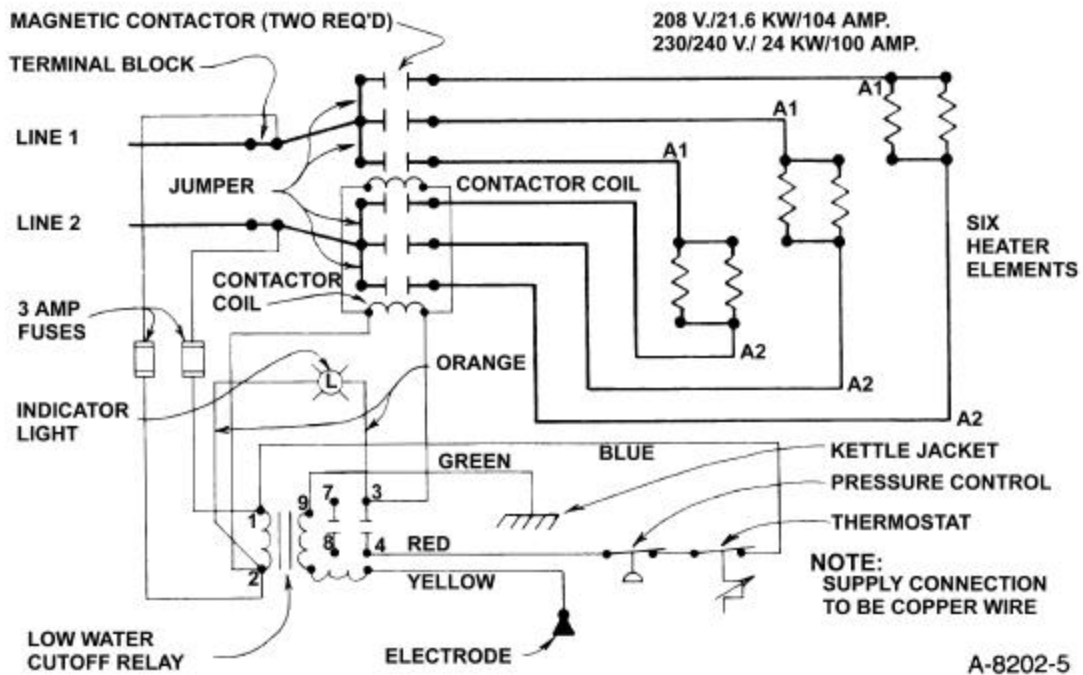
MAGNETIC CONTACTOR (TWO REQ'D)

208 V./21.6 KW/104 AMP.
230/240 V./ 24 KW/100 AMP.

TERMINAL BLOCK

LINE 1

A1

A1

A1

JUMPER

CONTACTOR COIL

LINE 2

SIX HEATER ELEMENTS

CONTACTOR COIL

3 AMP FUSES

A2

ORANGE

L

A2

INDICATOR LIGHT

A2

GREEN

BLUE

KETTLE JACKET

9

7

3

PRESSURE CONTROL

1

THERMOSTAT

8

4

RED

2

YELLOW

NOTE:
SUPPLY CONNECTION TO BE COPPER WIRE

LOW WATER CUTOFF RELAY

ELECTRODE

A-8202-5